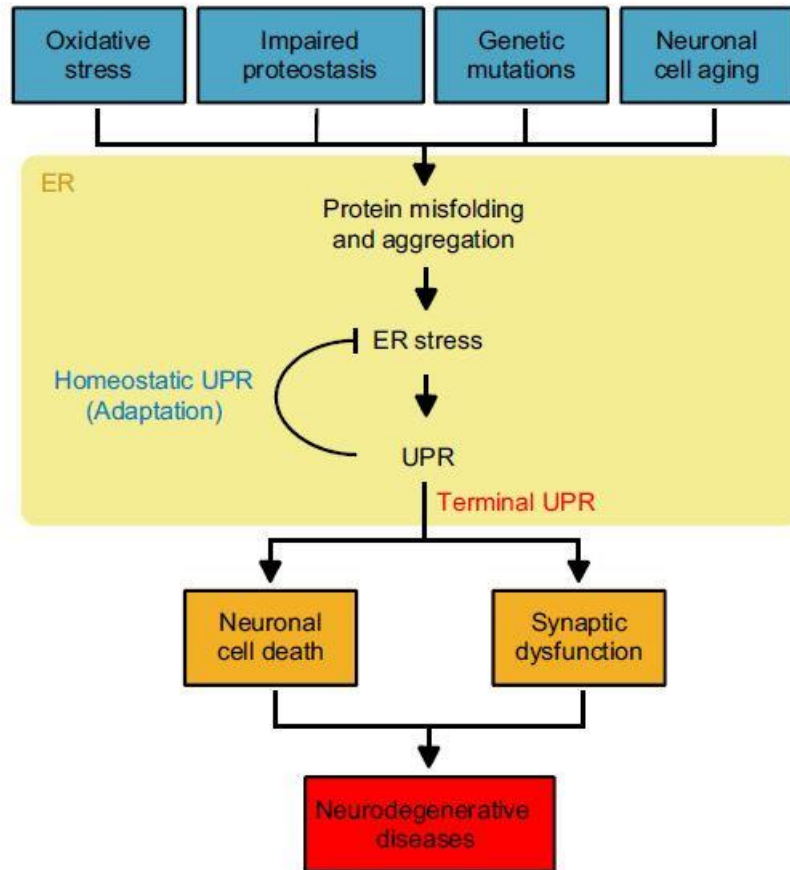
Oxidative stress

Impaired proteostasis

Genetic mutations

Neuronal cell aging

ER

Protein misfolding and aggregation

ER stress

Homeostatic UPR (Adaptation)

UPR

Terminal UPR

Neuronal cell death

Synaptic dysfunction

Neurodegenerative diseases